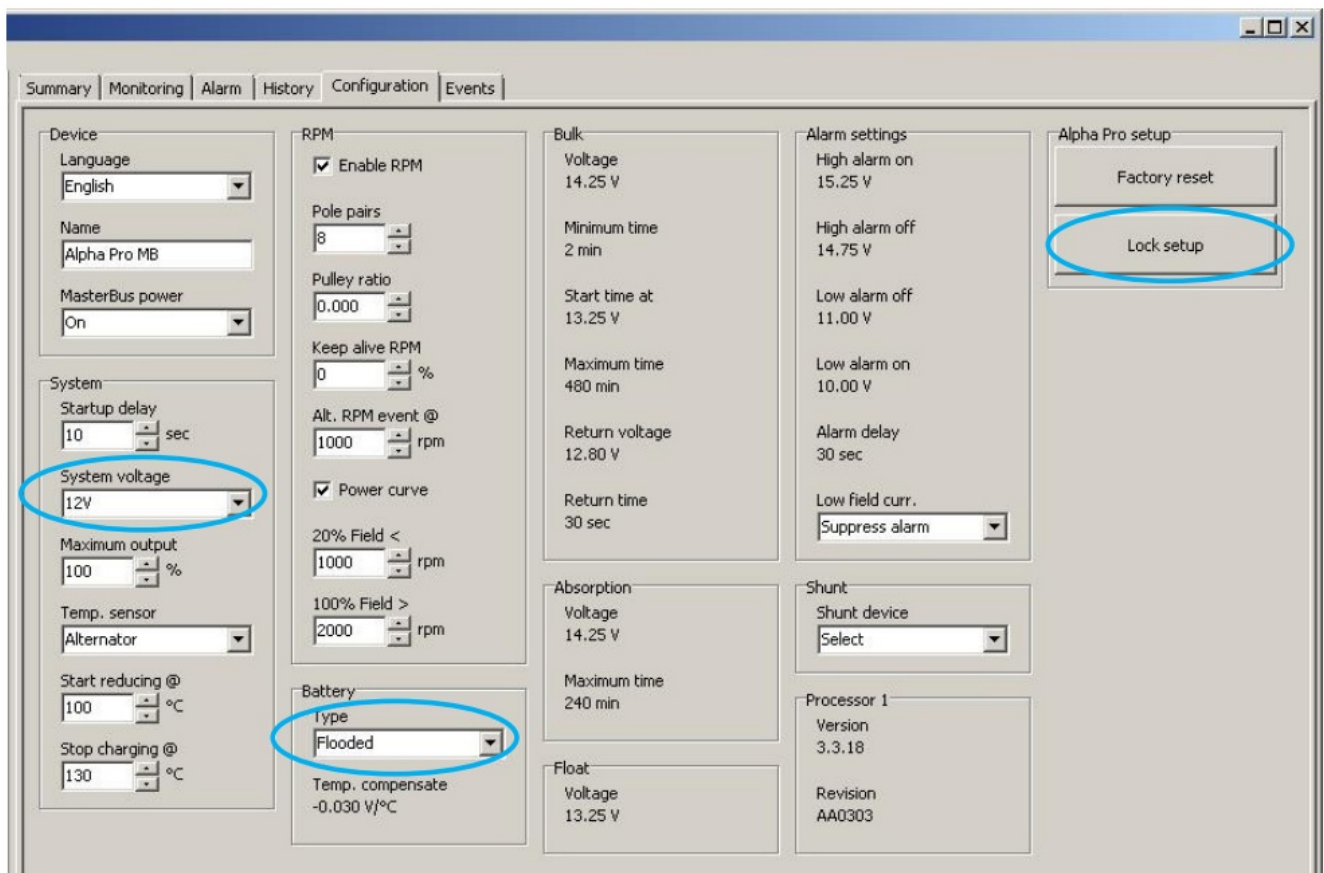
Summary | Monitoring | Alarm | History | Configuration | Events

Device
Language
English
Name
Alpha Pro MB
MasterBus power
On

System
Startup delay
10 sec
System voltage
12V
Maximum output
100 %
Temp. sensor
Alternator
Start reducing @
100 °C
Stop charging @
130 °C

RPM
Enable RPM
Pole pairs
8
Pulley ratio
0.000
Keep alive RPM
0 %
Alt. RPM event @
1000 rpm
Power curve
20% Field <
1000 rpm
100% Field >
2000 rpm

Battery
Type
Flooded
Temp. compensate
-0.030 V/°C

Bulk
Voltage
14.25 V
Minimum time
2 min
Start time at
13.25 V
Maximum time
480 min
Return voltage
12.80 V
Return time
30 sec

Absorption
Voltage
14.25 V
Maximum time
240 min

Float
Voltage
13.25 V

Alarm settings
High alarm on
15.25 V
High alarm off
14.75 V
Low alarm off
11.00 V
Low alarm on
10.00 V
Alarm delay
30 sec
Low field curr.
Suppress alarm

Shunt
Shunt device
Select

Processor 1
Version
3.3.18
Revision
AA0303

Alpha Pro setup
Factory reset
Lock setup